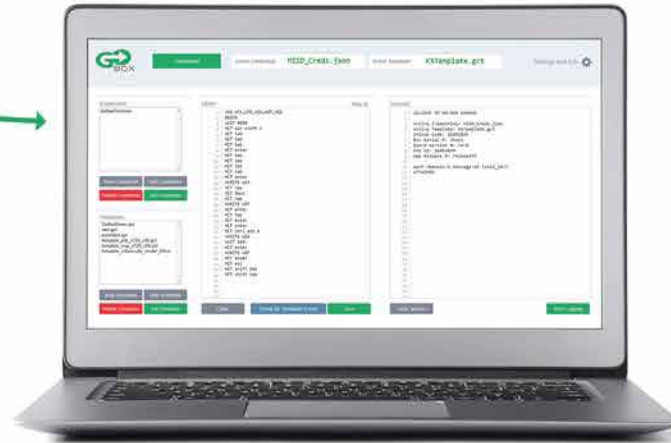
GO BOX

Download

MIID_Creds.json

K5Template.grt

Settings and Info

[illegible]

Reset Credentials | Edit Credentials
Delete Credentials | Add Credentials

DefaultScreen.grt
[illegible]
K5Template.grt
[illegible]
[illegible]
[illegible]

Copy Template | Edit Template
Delete Template | Add Template

Clear | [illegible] | Save

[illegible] | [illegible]